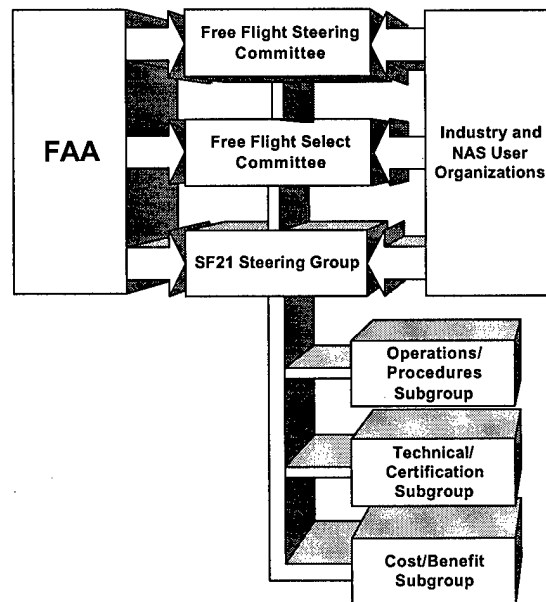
FAA

Free Flight Steering Committee

Free Flight Select Committee

SF21 Steering Group

Industry and NAS User Organizations

Operations/ Procedures Subgroup

Technical/ Certification Subgroup

Cost/Benefit Subgroup